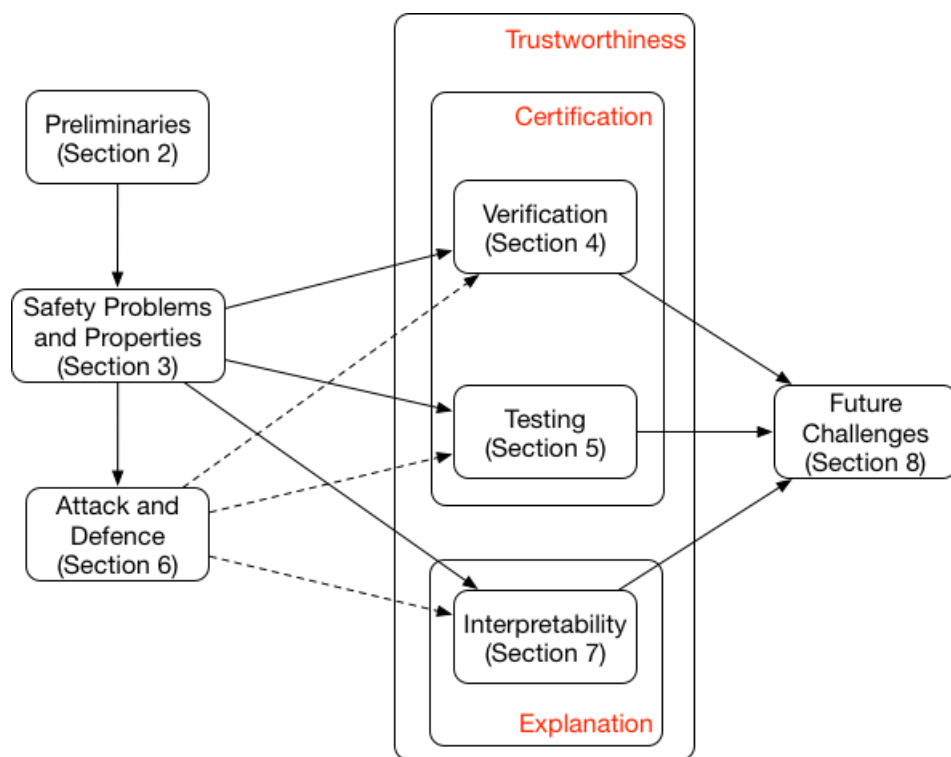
Trustworthiness

Certification

Preliminaries (Section 2)

Verification (Section 4)

Safety Problems and Properties (Section 3)

Testing (Section 5)

Future Challenges (Section 8)

Attack and Defence (Section 6)

Interpretability (Section 7)

Explanation